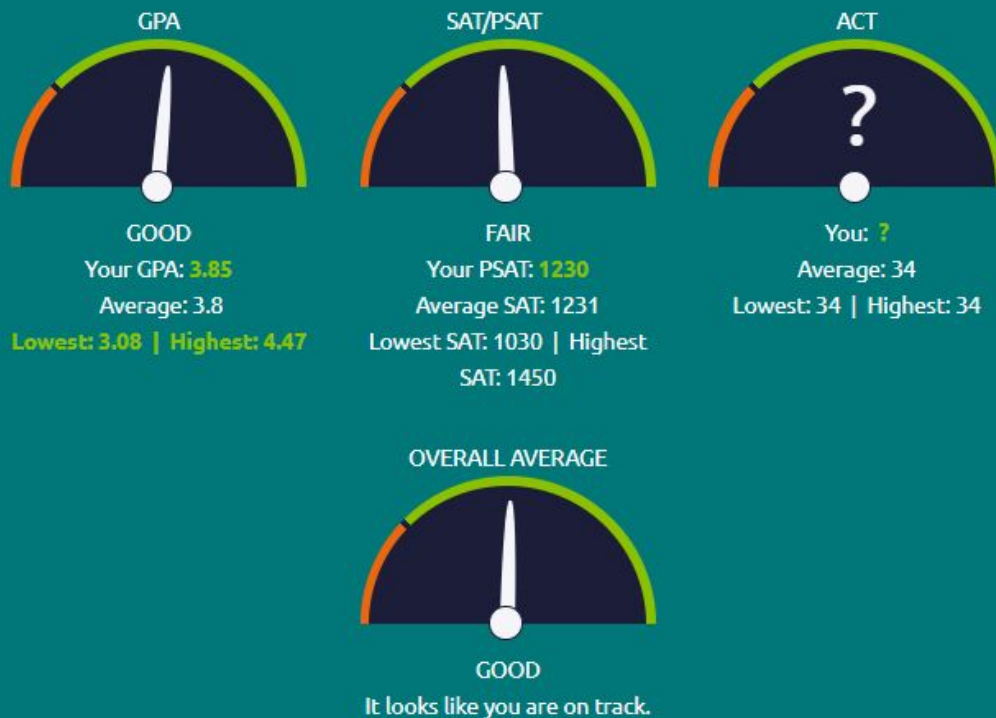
GPA

GOOD
Your GPA: 3.85
Average: 3.8
Lowest: 3.08 | Highest: 4.47

SAT/PSAT

FAIR
Your PSAT: 1230
Average SAT: 1231
Lowest SAT: 1030 | Highest SAT: 1450

ACT

?

You: ?
Average: 34
Lowest: 34 | Highest: 34

OVERALL AVERAGE

GOOD
It looks like you are on track.